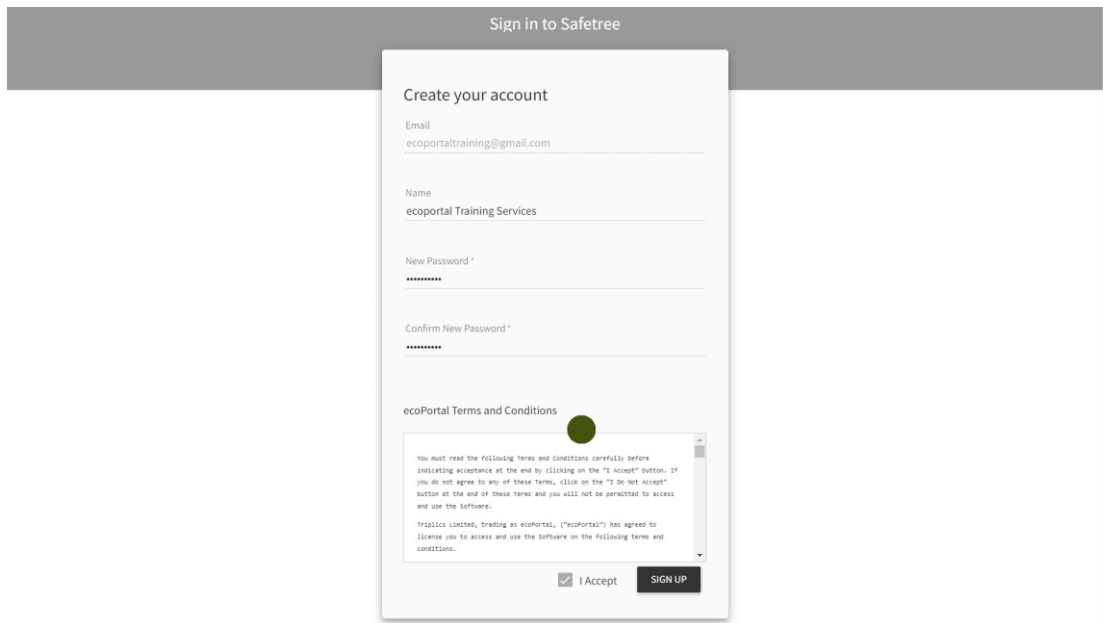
Sign in to Safetree

Create your account

Email
ecoportaltraining@gmail.com

Name
ecoportal Training Services

New Password *
••••••••••

Confirm New Password *
••••••••••

ecoPortal Terms and Conditions

You must read the following Terms and Conditions carefully before indicating acceptance at the end by clicking on the "I Accept" button. If you do not agree to any of these Terms, click on the "I Do Not Accept" button at the end of these Terms and you will not be permitted to access and use the Software.

Triplics Limited, trading as ecoPortal, ("ecoPortal") has agreed to license you to access and use the Software on the following terms and conditions.

I Accept

SIGN UP